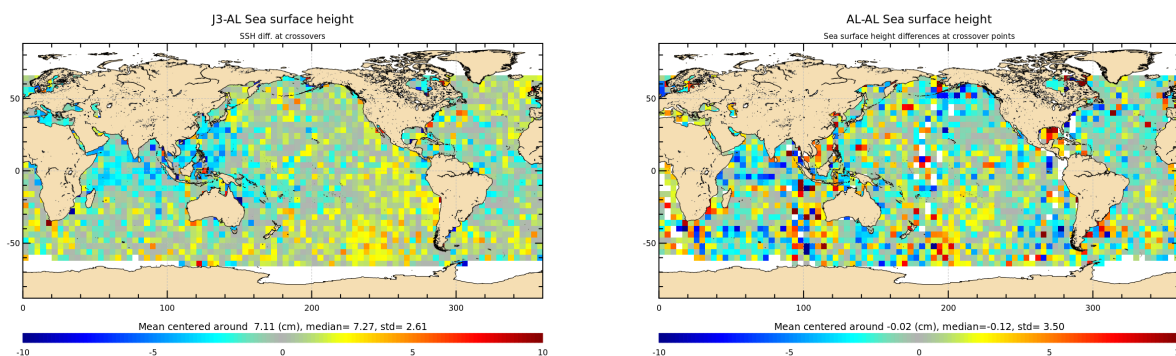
J3-AL Sea surface height
SSH diff. at crossovers

50
0
-50
0 100 200 300

Mean centered around 7.11 (cm), median= 7.27, std= 2.61
-10 -5 0 5 10

AL-AL Sea surface height
Sea surface height differences at crossover points

50
0
-50
0 100 200 300

Mean centered around -0.02 (cm), median=-0.12, std= 3.50
-10 -5 0 5